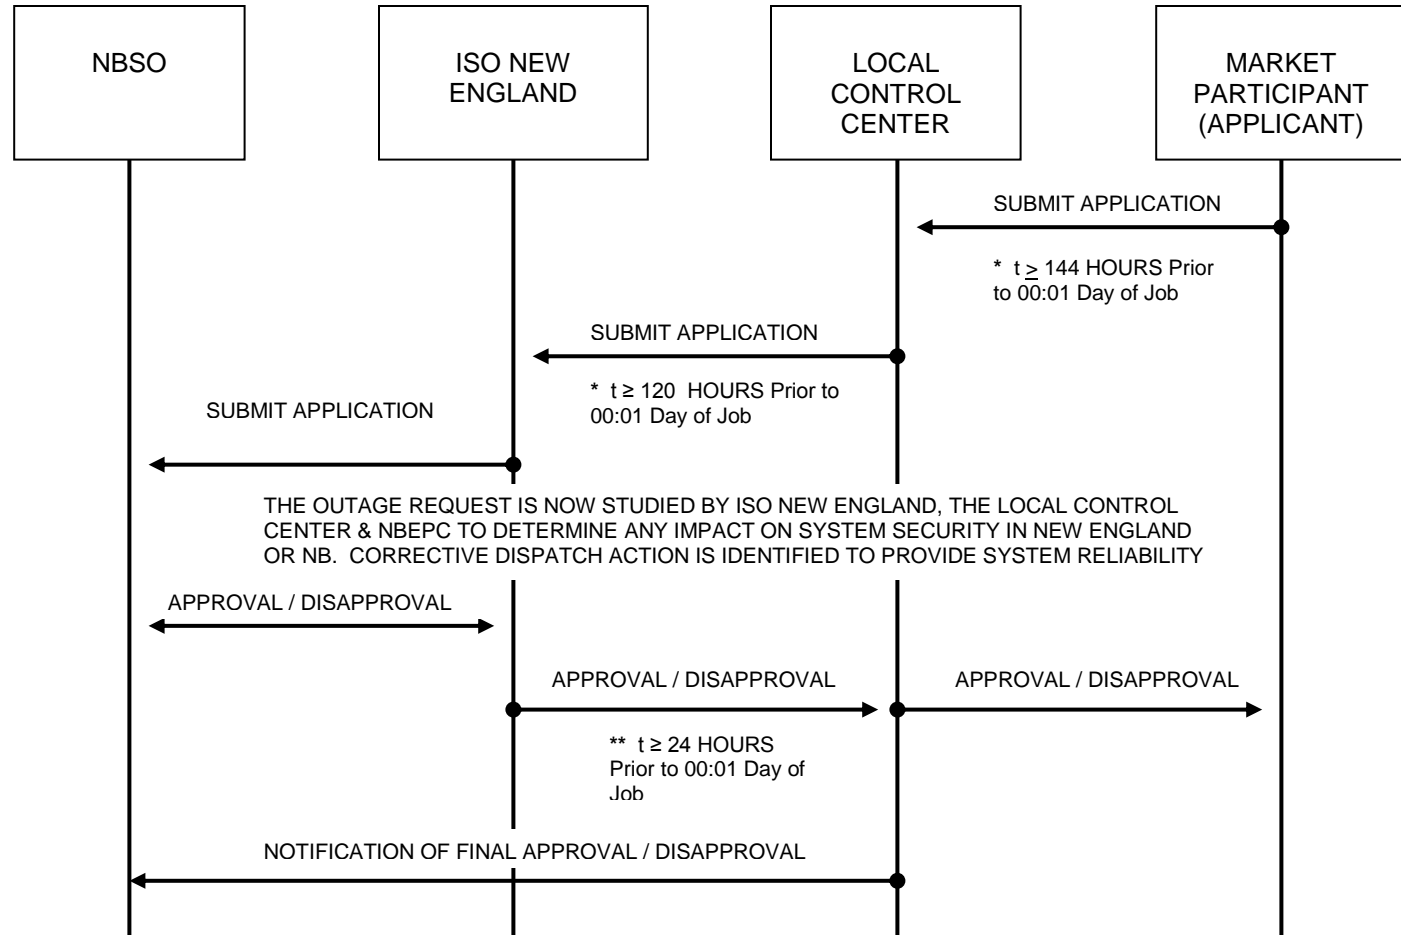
NBSO

ISO NEW ENGLAND

LOCAL CONTROL CENTER

MARKET PARTICIPANT (APPLICANT)

SUBMIT APPLICATION

* $t \geq 144$ HOURS Prior to 00:01 Day of Job

SUBMIT APPLICATION

* $t \geq 120$ HOURS Prior to 00:01 Day of Job

SUBMIT APPLICATION

THE OUTAGE REQUEST IS NOW STUDIED BY ISO NEW ENGLAND, THE LOCAL CONTROL CENTER & NBEPC TO DETERMINE ANY IMPACT ON SYSTEM SECURITY IN NEW ENGLAND OR NB. CORRECTIVE DISPATCH ACTION IS IDENTIFIED TO PROVIDE SYSTEM RELIABILITY

APPROVAL / DISAPPROVAL

APPROVAL / DISAPPROVAL

APPROVAL / DISAPPROVAL

** $t \geq 24$ HOURS Prior to 00:01 Day of Job

NOTIFICATION OF FINAL APPROVAL / DISAPPROVAL